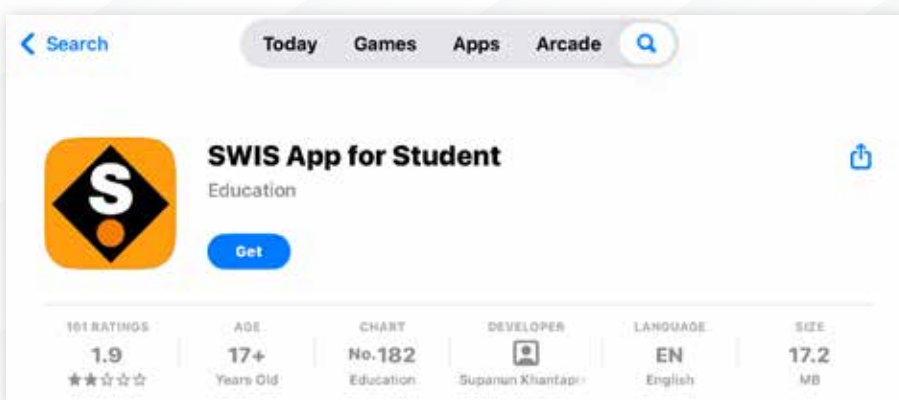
Search

Today Games Apps Arcade

S

SWIS App for Student

Education

Get

| 101 RATINGS | AGE | CHART | DEVELOPER | LANGUAGE | SIZE |
|---|---|---|---|---|---|
| 1.9 | 17+ | No.182 | | EN | 17.2 |
| ★★☆☆☆ | Years Old | Education | Supanan Khantap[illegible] | English | MB |